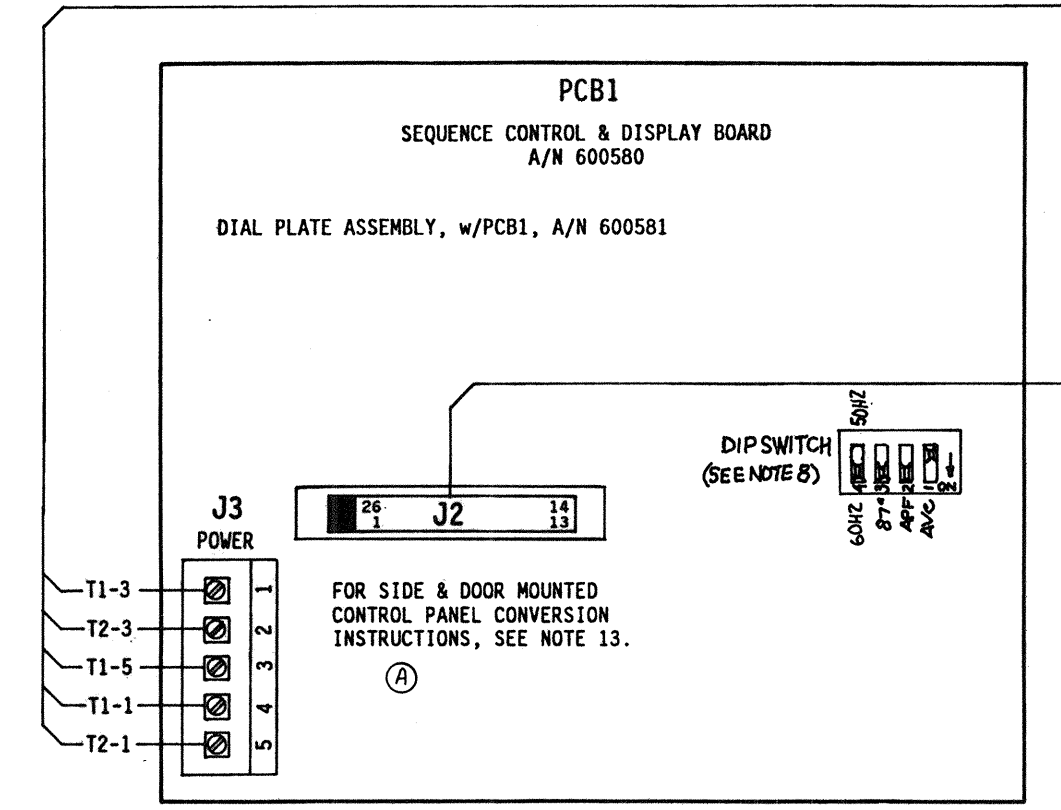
PCB1

SEQUENCE CONTROL & DISPLAY BOARD
A/N 600580

DIAL PLATE ASSEMBLY, w/PCB1, A/N 600581

DIP SWITCH
(SEE NOTE 8)

50HZ

4 3 2 1 ON

60HZ 87° APF AVC

J3
POWER

26 1 J2 14 13

T1-3
T2-3
T1-5
T1-1
T2-1

1
2
3
4
5

FOR SIDE & DOOR MOUNTED CONTROL PANEL CONVERSION INSTRUCTIONS, SEE NOTE 13.

A